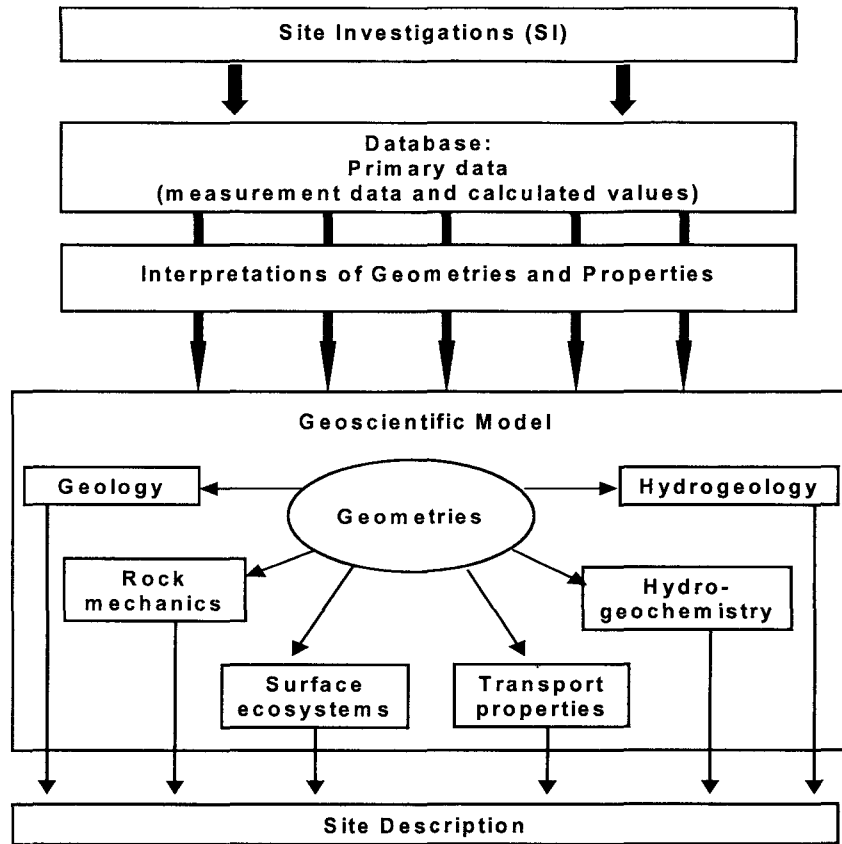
Site Investigations (SI)

Database:
Primary data
(measurement data and calculated values)

Interpretations of Geometries and Properties

Geoscientific Model

Geology

Geometries

Hydrogeology

Rock mechanics

Hydrogeochemistry

Surface ecosystems

Transport properties

Site Description